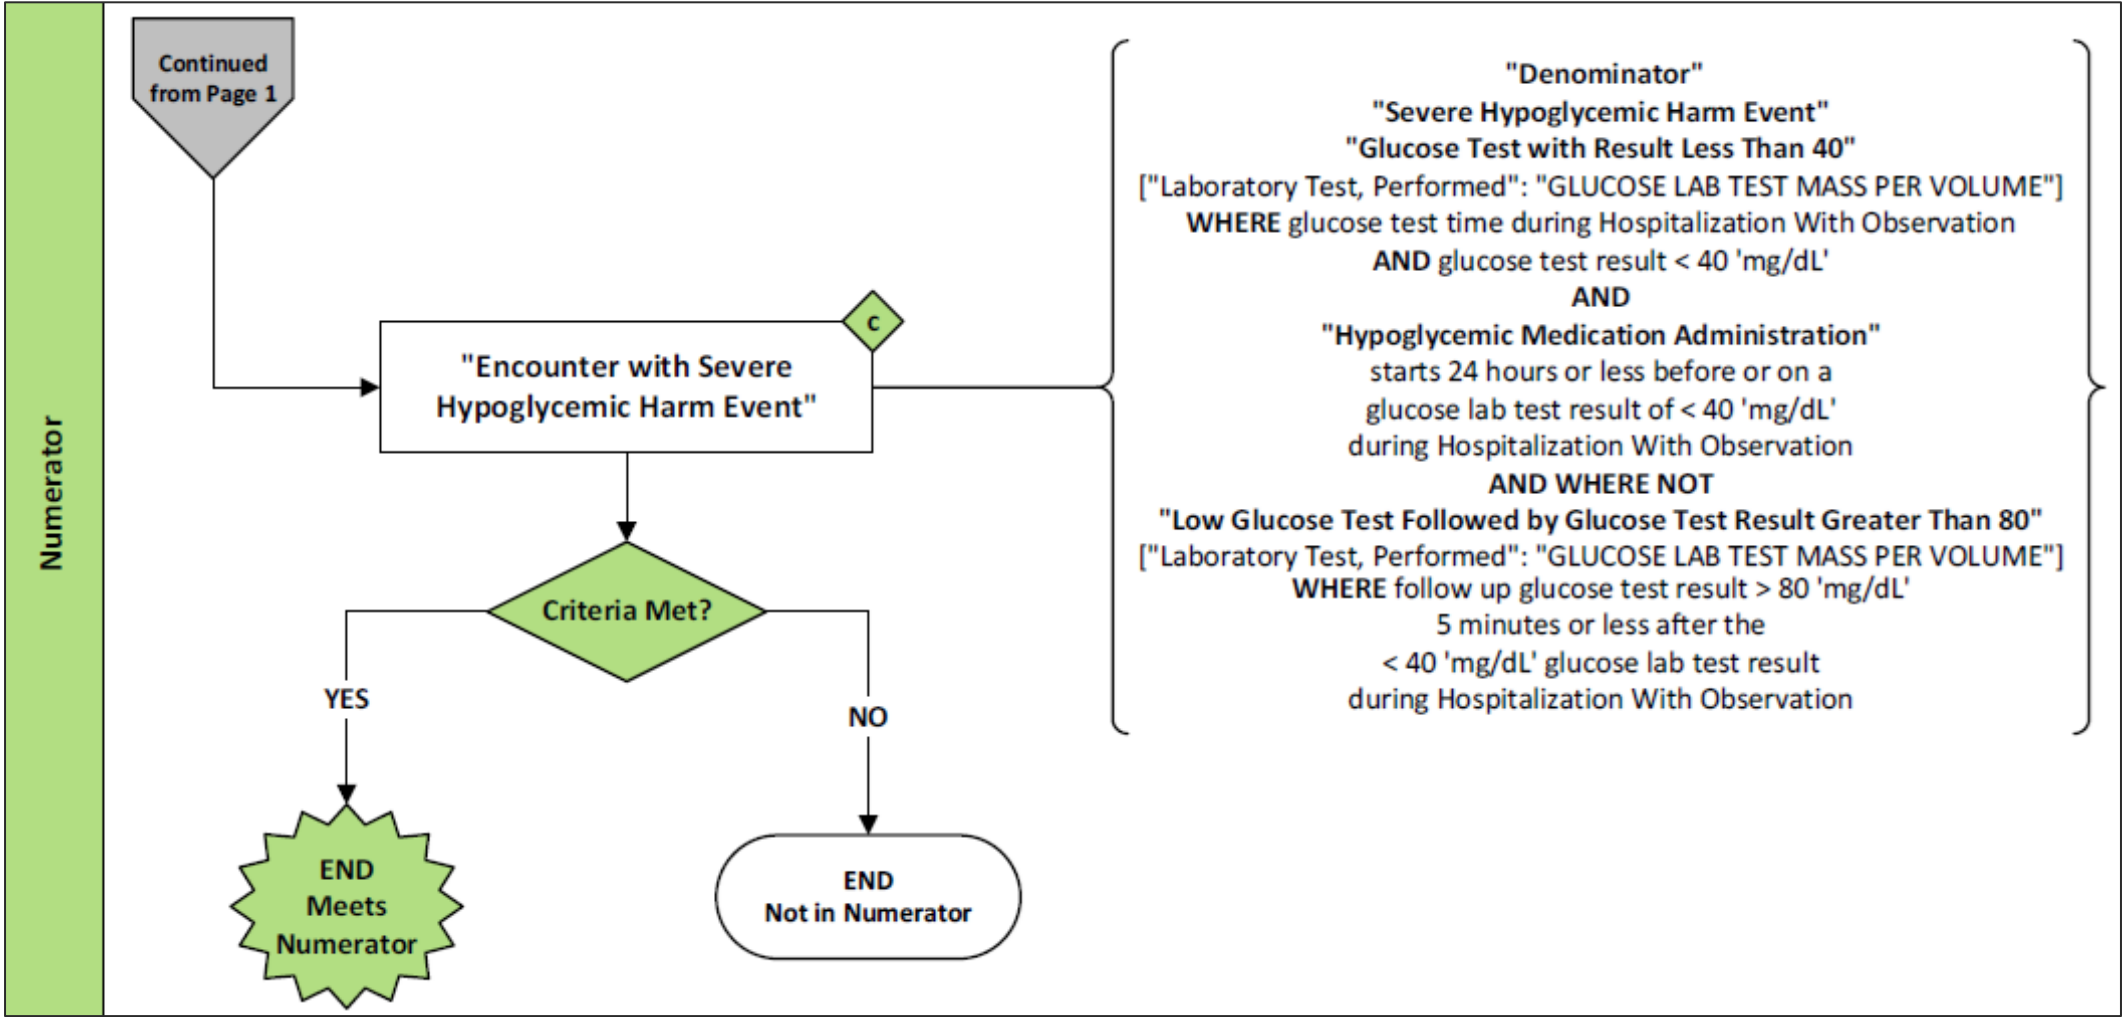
Numerator

Continued from Page 1

"Encounter with Severe Hypoglycemic Harm Event"

C

"Denominator"
"Severe Hypoglycemic Harm Event"
"Glucose Test with Result Less Than 40"
["Laboratory Test, Performed": "GLUCOSE LAB TEST MASS PER VOLUME"]
WHERE glucose test time during Hospitalization With Observation
AND glucose test result < 40 'mg/dL'
AND
"Hypoglycemic Medication Administration"
starts 24 hours or less before or on a
glucose lab test result of < 40 'mg/dL'
during Hospitalization With Observation
AND WHERE NOT
"Low Glucose Test Followed by Glucose Test Result Greater Than 80"
["Laboratory Test, Performed": "GLUCOSE LAB TEST MASS PER VOLUME"]
WHERE follow up glucose test result > 80 'mg/dL'
5 minutes or less after the
< 40 'mg/dL' glucose lab test result
during Hospitalization With Observation

Criteria Met?

YES

NO

END Meets Numerator

END Not in Numerator